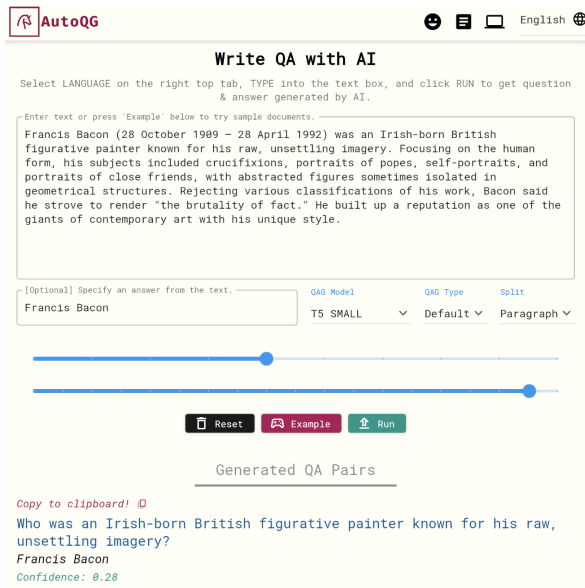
AutoQG

English

Write QA with AI

Select LANGUAGE on the right top tab, TYPE into the text box, and click RUN to get question & answer generated by AI.

Enter text or press `Example` below to try sample documents.

Francis Bacon (28 October 1909 – 28 April 1992) was an Irish-born British figurative painter known for his raw, unsettling imagery. Focusing on the human form, his subjects included crucifixions, portraits of popes, self-portraits, and portraits of close friends, with abstracted figures sometimes isolated in geometrical structures. Rejecting various classifications of his work, Bacon said he strove to render "the brutality of fact." He built up a reputation as one of the giants of contemporary art with his unique style.

[Optional] Specify an answer from the text.

Francis Bacon

QAG Model

T5 SMALL

QAG Type

Default

Split

Paragraph

Reset

Example

Run

Generated QA Pairs

Copy to clipboard!

Who was an Irish-born British figurative painter known for his raw, unsettling imagery?

Francis Bacon

Confidence: 0.28